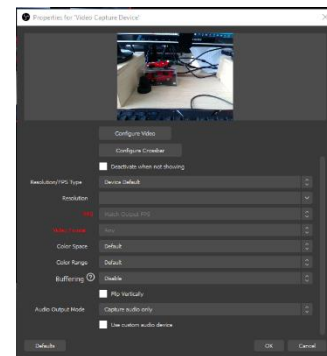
Properties for 'Video Capture Device'

Configure Video

Configure Crossbar

Deactivate when not showing

Resolution/FPS Type
Device Default

Resolution

FPS
Match Output FPS

Video Format
Any

Color Space
Default

Color Range
Default

Buffering
Disable

Flip Vertically

Audio Output Mode
Capture audio only

Use custom audio device

Defaults

OK

Cancel